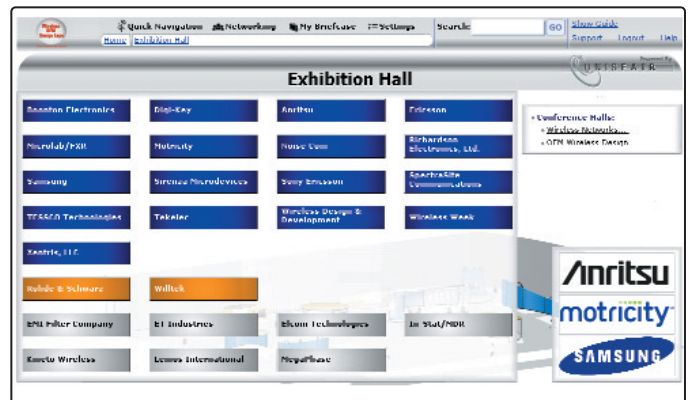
Quick Navigation Networking My Briefcase Settings Search GO Show Guide Support Logout Help
Home Exhibition Hall

UNISFAIR

Exhibition Hall

| Boonton Electronics | Digi-Key | Anritsu | Ericsson |
|---|---|---|---|
| Microlab/FXR | Motricity | Noise Com | Richardson Electronics, Ltd. |
| Samsung | Sirenza Microdevices | Sony Ericsson | SpectraSite Communications |
| TESSCO Technologies | Tekelec | Wireless Design & Development | Wireless Week |
| Zentric, LLC | | | |
| Rohde & Schwarz | Willtek | | |
| EMI Filter Company | ET Industries | Elcom Technologies | In-Stat/MDR |
| Kaneto Wireless | Lemos International | MegaPhase | |

• Conference Halls:
• Wireless Networks...
• OEM Wireless Design

Anritsu
motricity
SAMSUNG